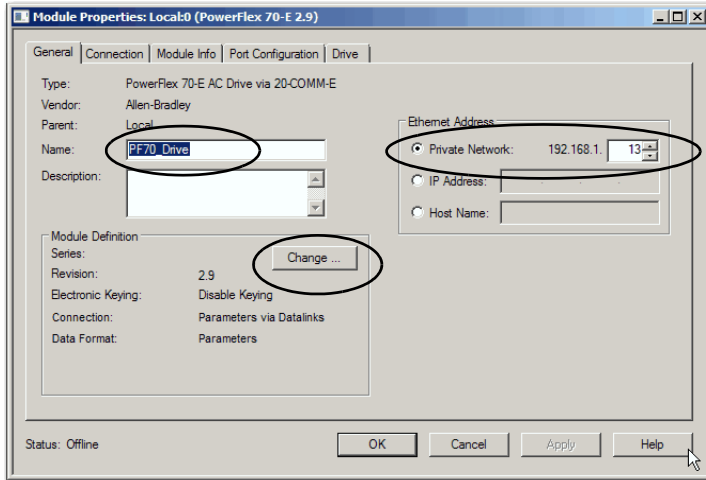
Module Properties: Local:0 (PowerFlex 70-E 2.9)

General | Connection | Module Info | Port Configuration | Drive

Type: PowerFlex 70-E AC Drive via 20-COMM-E
Vendor: Allen-Bradley
Parent: Local
Name: PF70_Drive
Description:

Ethernet Address
Private Network: 192.168.1. 13
IP Address:
Host Name:

Module Definition
Series:
Revision: 2.9
Electronic Keying: Disable Keying
Connection: Parameters via Datalinks
Data Format: Parameters

Change ...

Status: Offline

OK
Cancel
Apply
Help